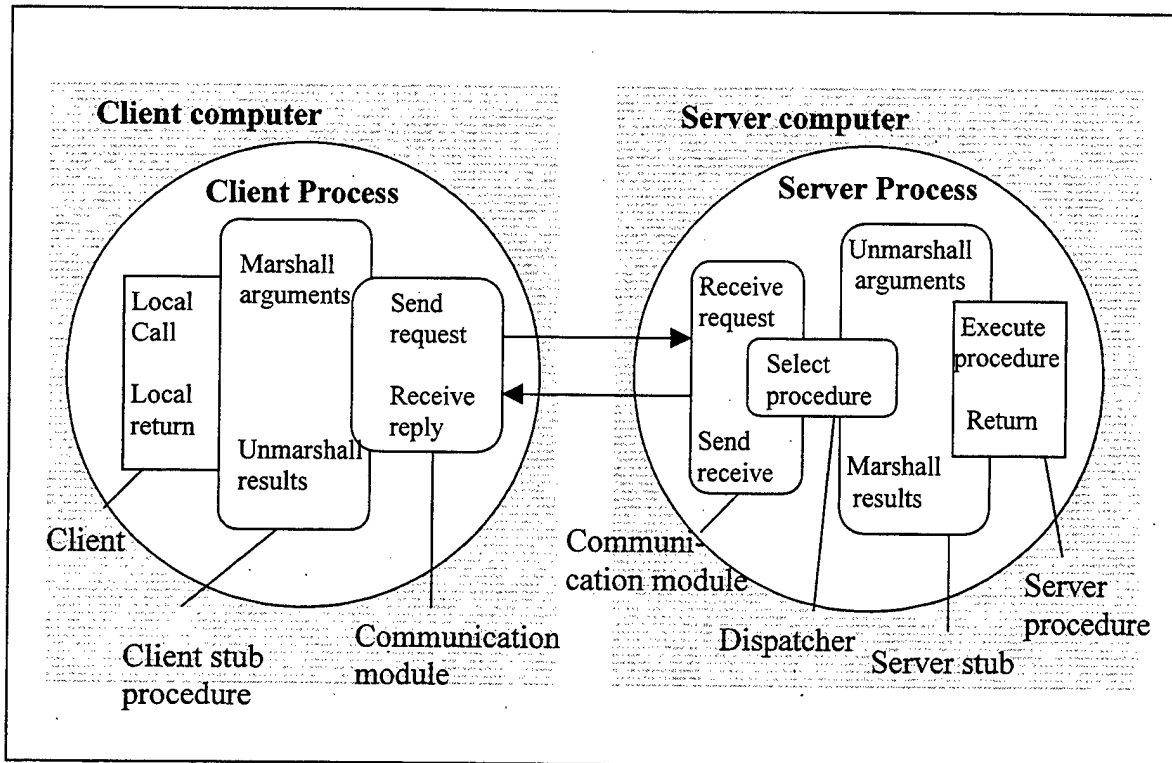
Client computer

Client Process

Local Call

Local return

Marshall arguments

Unmarshall results

Send request

Receive reply

Client

Client stub procedure

Communication module

Server computer

Server Process

Receive request

Send receive

Select procedure

Unmarshall arguments

Marshall results

Execute procedure

Return

Communication module

Dispatcher

Server stub

Server procedure